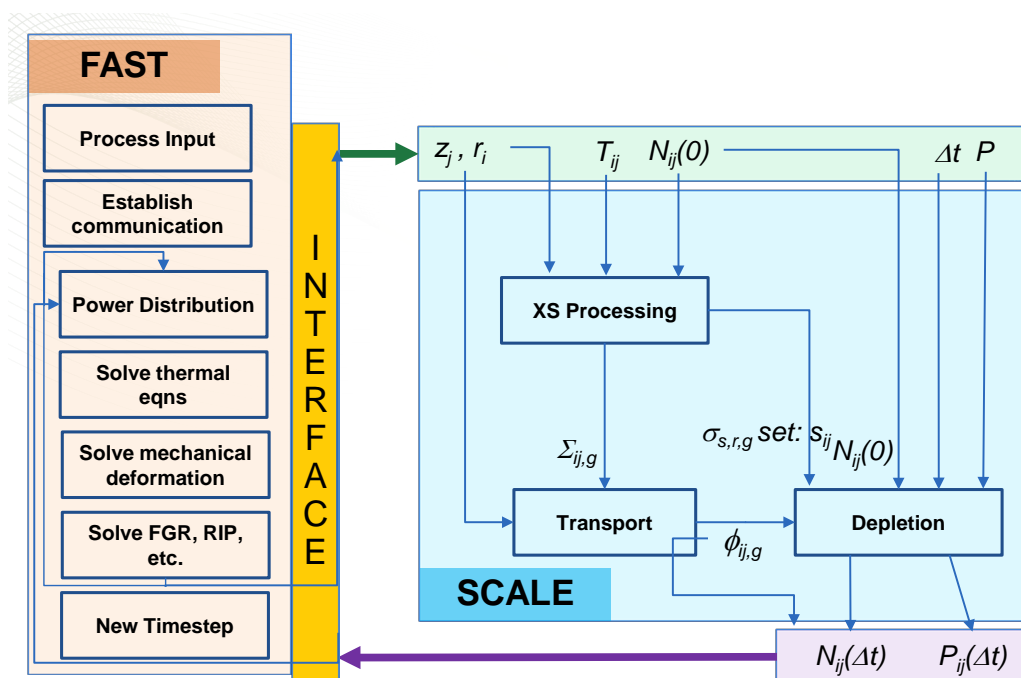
FAST

Process Input

Establish communication

Power Distribution

Solve thermal eqns

Solve mechanical deformation

Solve FGR, RIP, etc.

New Timestep

INTERFACE

$z_j$ , $r_i$ $T_{ij}$ $N_{ij}(0)$ $\Delta t$ $P$

XS Processing

$\Sigma_{ij,g}$

$\sigma_{s,r,g}$ set: $s_{ij}$ $N_{ij}(0)$

Transport

$\phi_{ij,g}$

Depletion

SCALE

$N_{ij}(\Delta t)$ $P_{ij}(\Delta t)$